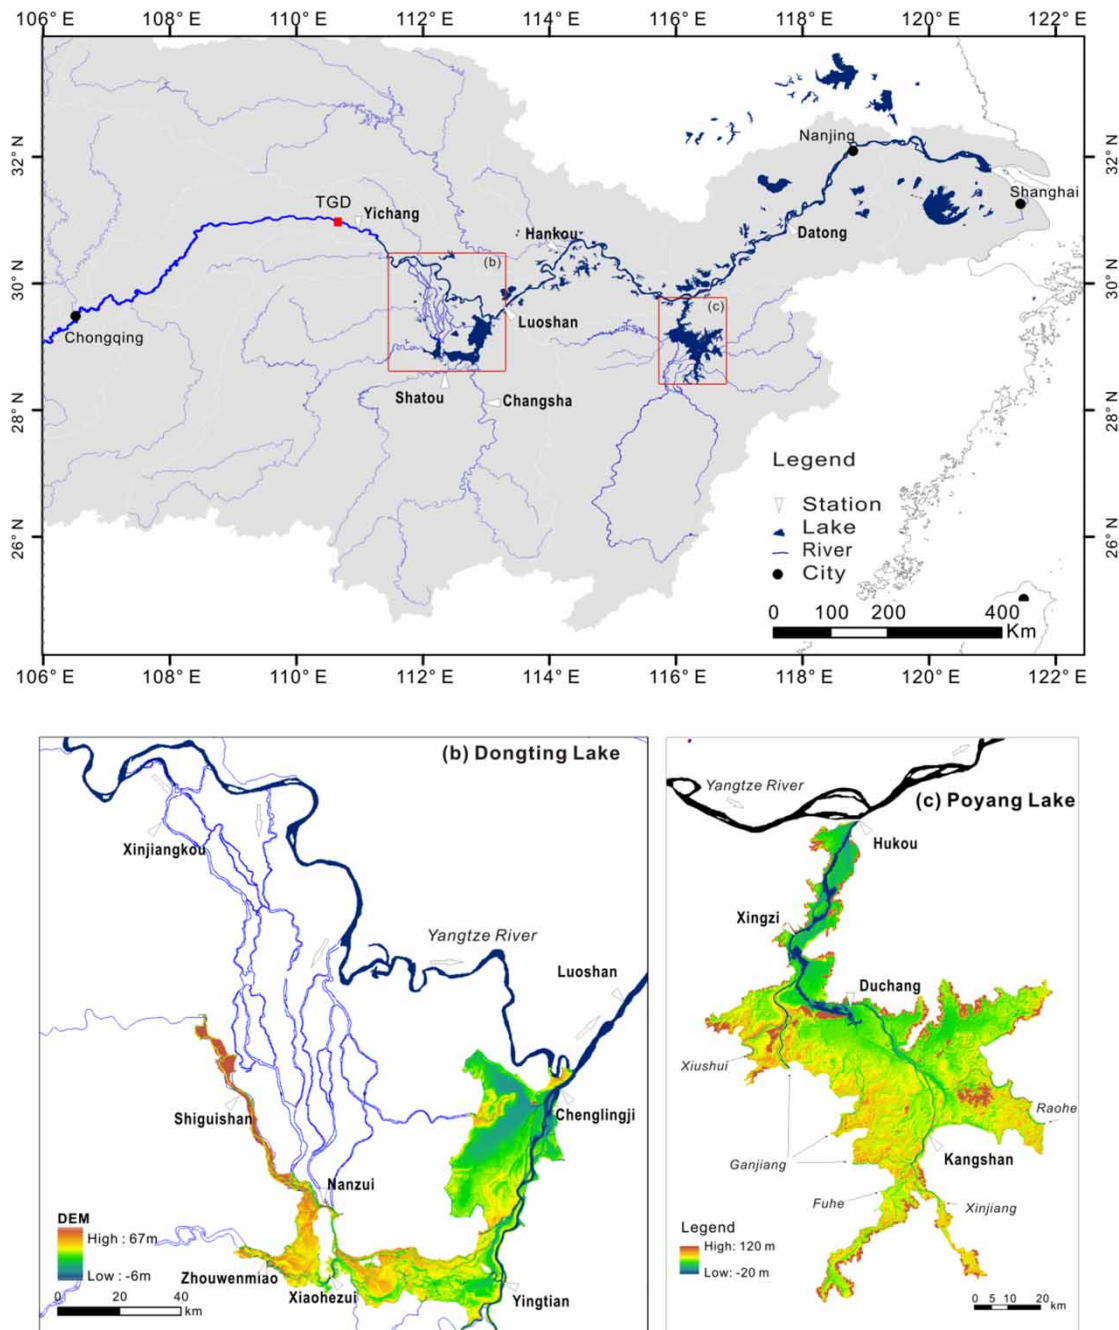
106° E 108° E 110° E 112° E 114° E 116° E 118° E 120° E 122° E

32° N
30° N
28° N
26° N

Nanjing
Shanghai
TGD
Yichang
Hankou
Datong
Chongqing
(b)
(c)
Luoshan
Shatou
Changsha

Legend
Station
Lake
River
City

0 100 200 400
Km

106° E 108° E 110° E 112° E 114° E 116° E 118° E 120° E 122° E

(b) Dongting Lake
Xinjiangkou
Yangtze River
Luoshan
Chenglingji
Shiguishan
Nanzui
DEM
High : 67m
Low : -6m
Zhouwenmiao
Xiaohezui
Yingtian
0 20 40 km

Yangtze River
(c) Poyang Lake
Hukou
Xingzi
Duchang
Xiushui
Raohe
Ganjiang
Kangshan
Fuhe
Xinjiang
Legend
High: 120 m
Low: -20 m
0 5 10 20 km